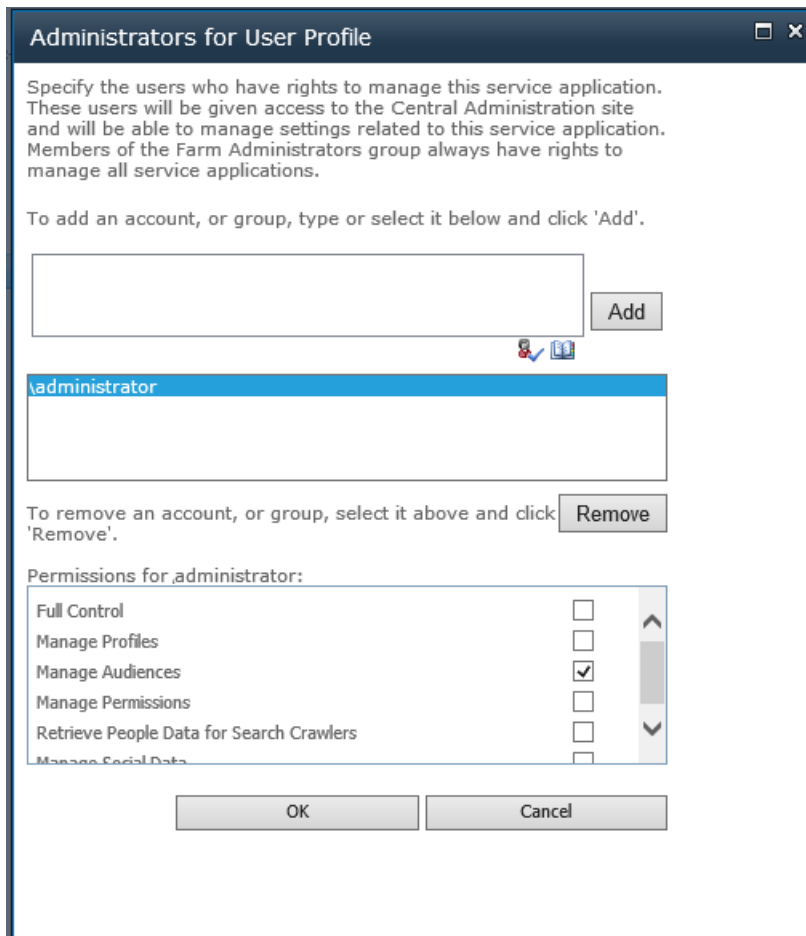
Administrators for User Profile

Specify the users who have rights to manage this service application. These users will be given access to the Central Administration site and will be able to manage settings related to this service application. Members of the Farm Administrators group always have rights to manage all service applications.

To add an account, or group, type or select it below and click 'Add'.

Add

\administrator

To remove an account, or group, select it above and click 'Remove'.

Remove

Permissions for \administrator:

Full Control
Manage Profiles
Manage Audiences
Manage Permissions
Retrieve People Data for Search Crawlers
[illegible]

OK

Cancel